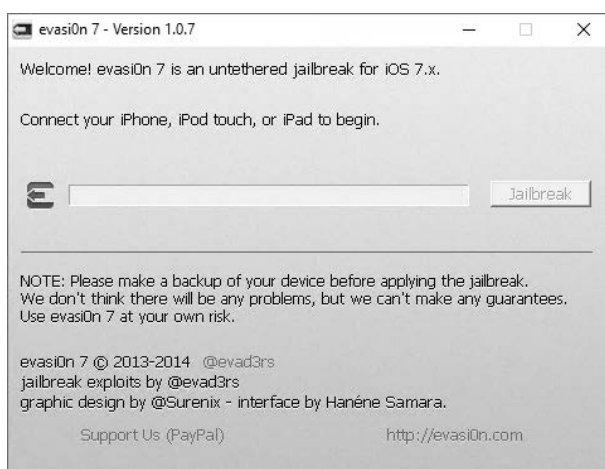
evasi0n 7 - Version 1.0.7

Welcome! evasi0n 7 is an untethered jailbreak for iOS 7.x.

Connect your iPhone, iPod touch, or iPad to begin.

Jailbreak

NOTE: Please make a backup of your device before applying the jailbreak. We don't think there will be any problems, but we can't make any guarantees. Use evasi0n 7 at your own risk.

evasi0n 7 © 2013-2014 @evad3rs
jailbreak exploits by @evad3rs
graphic design by @Surenix - interface by Hanéne Samara.

Support Us (PayPal)

http://evasi0n.com